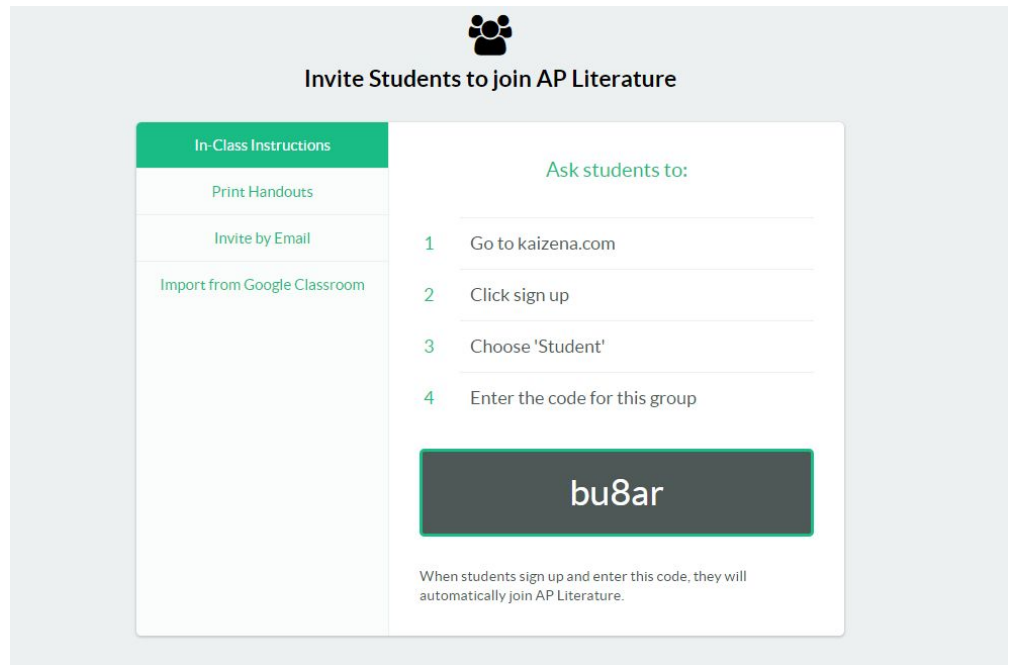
Invite Students to join AP Literature

In-Class Instructions

Print Handouts

Invite by Email

Import from Google Classroom

Ask students to:

1 Go to kaizena.com

2 Click sign up

3 Choose 'Student'

4 Enter the code for this group

bu8ar

When students sign up and enter this code, they will automatically join AP Literature.